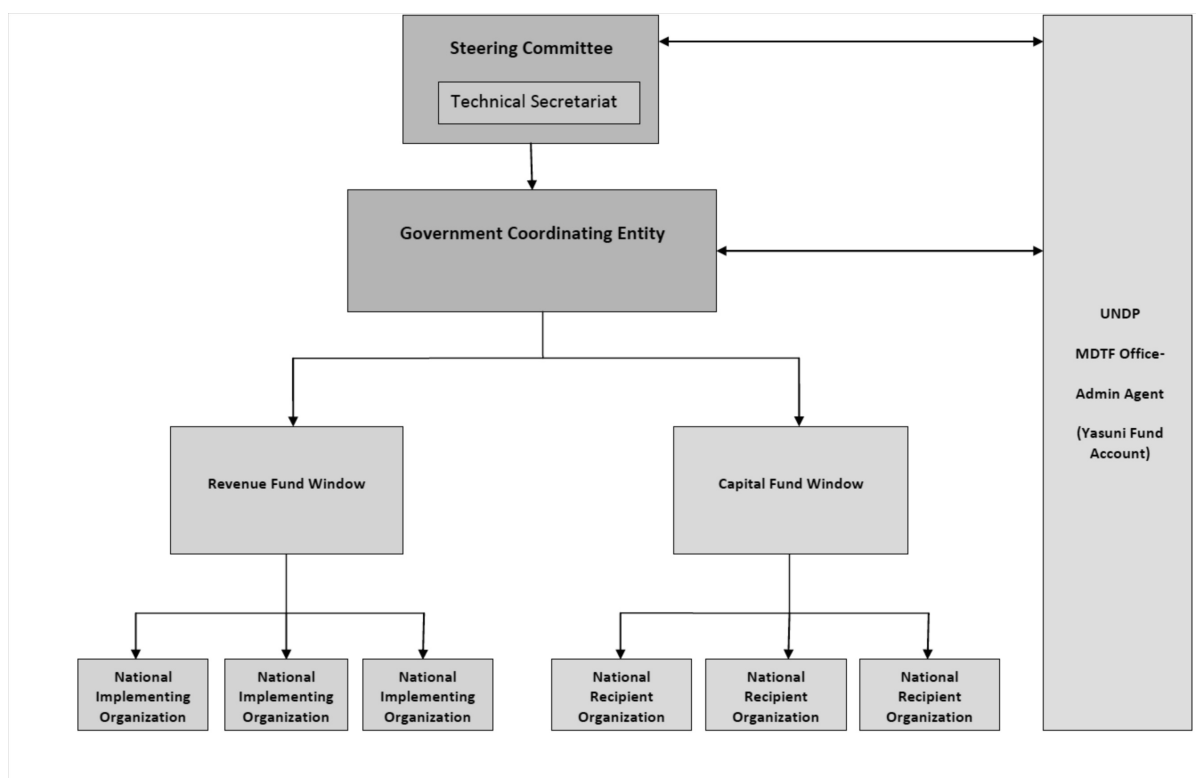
Steering Committee

Technical Secretariat

Government Coordinating Entity

Revenue Fund Window

Capital Fund Window

National Implementing Organization

National Implementing Organization

National Implementing Organization

National Recipient Organization

National Recipient Organization

National Recipient Organization

UNDP

MDTF Office-

Admin Agent

(Yasuni Fund Account)